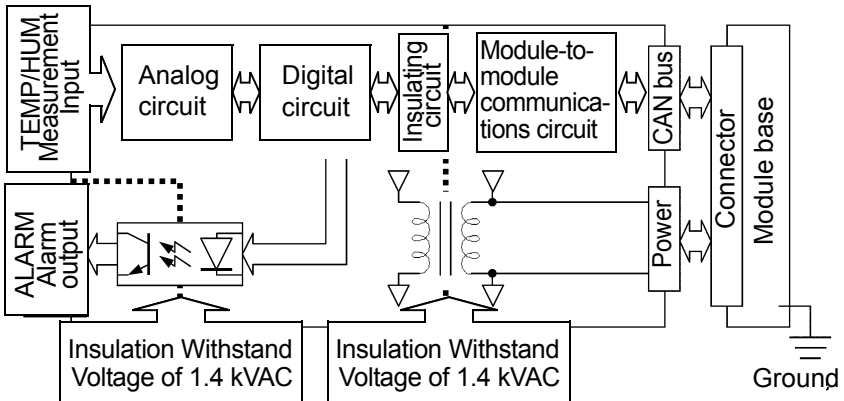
TEMP/HUM Measurement Input

Analog circuit

Digital circuit

Insulating circuit

Module-to-module communications circuit

CAN bus

Connector

Module base

ALARM Alarm output

Power

Insulation Withstand Voltage of 1.4 kVAC

Insulation Withstand Voltage of 1.4 kVAC

Ground